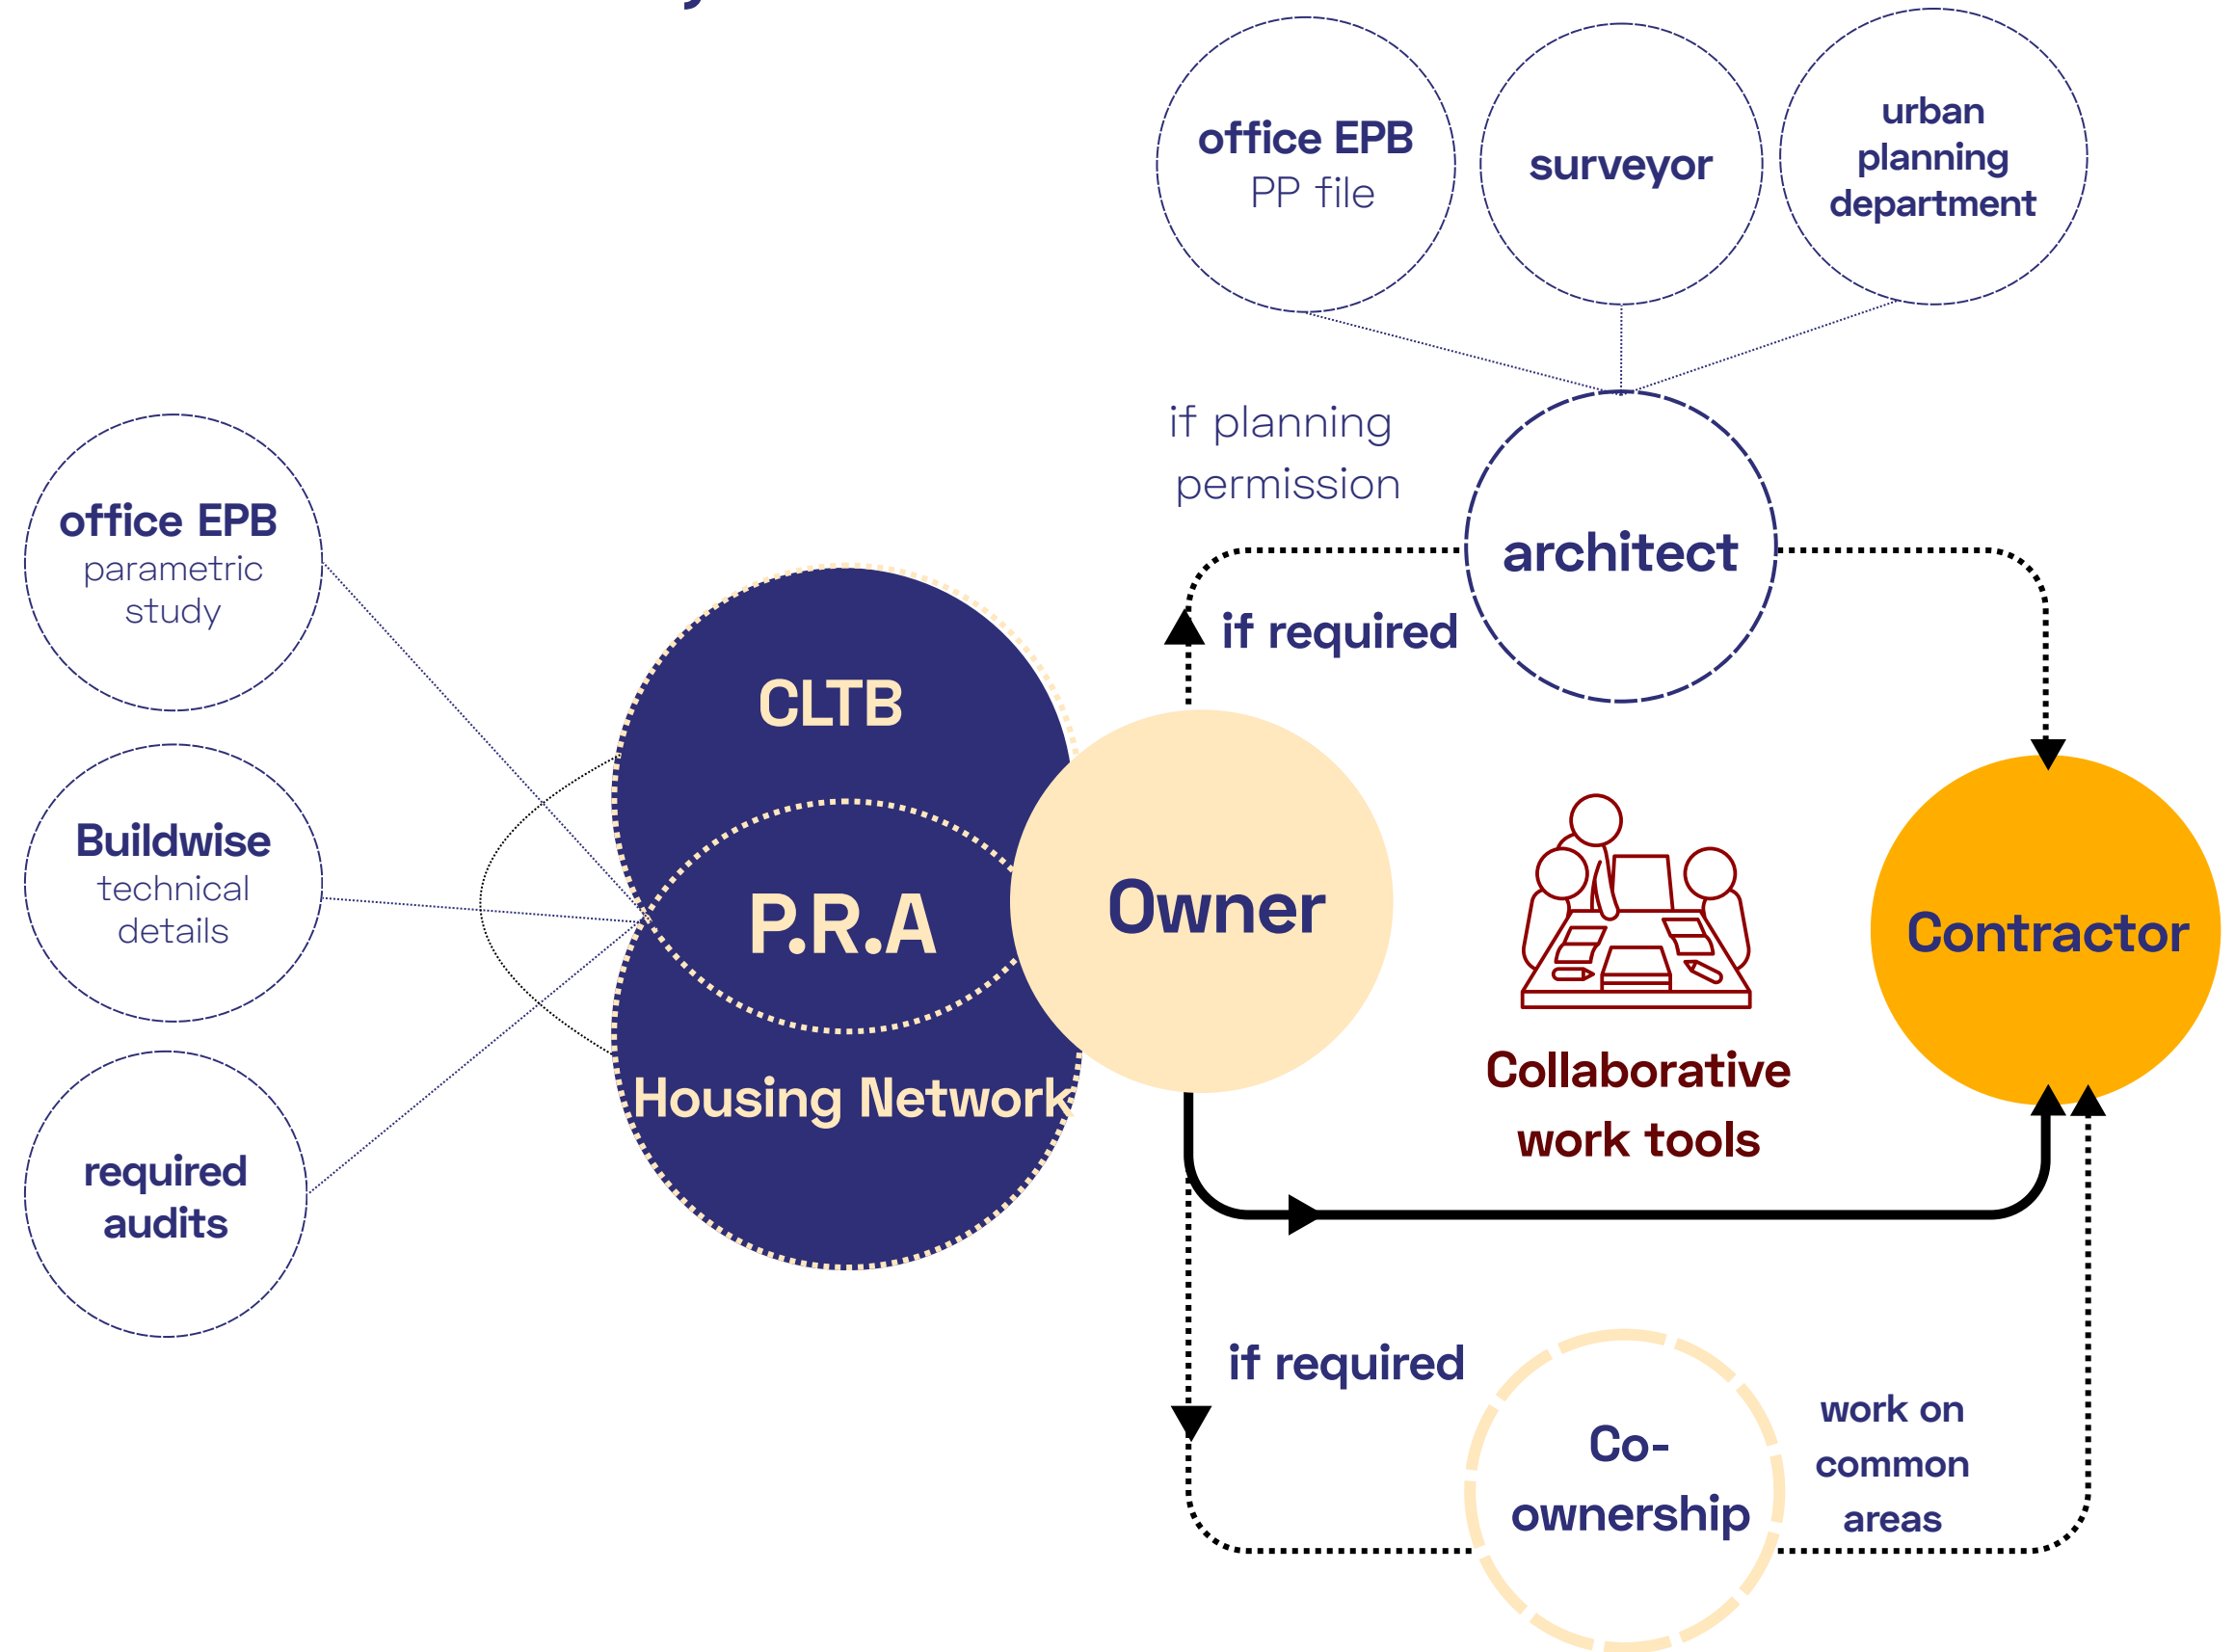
office EPB
PP file

surveyor

urban planning department

if planning permission

architect

if required

office EPB
parametric study

Buildwise
technical details

required audits

CLTB

P.R.A

Housing Network

Owner

Collaborative work tools

Contractor

if required

Co-ownership

work on common areas